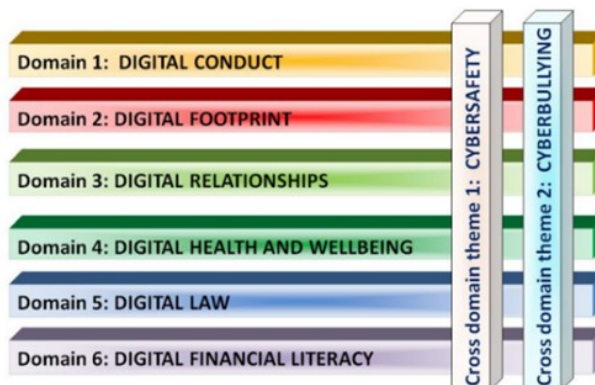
Domain 1: DIGITAL CONDUCT

Domain 2: DIGITAL FOOTPRINT

Domain 3: DIGITAL RELATIONSHIPS

Domain 4: DIGITAL HEALTH AND WELLBEING

Domain 5: DIGITAL LAW

Domain 6: DIGITAL FINANCIAL LITERACY

Cross domain theme 1: CYBERSAFETY

Cross domain theme 2: CYBERBULLYING